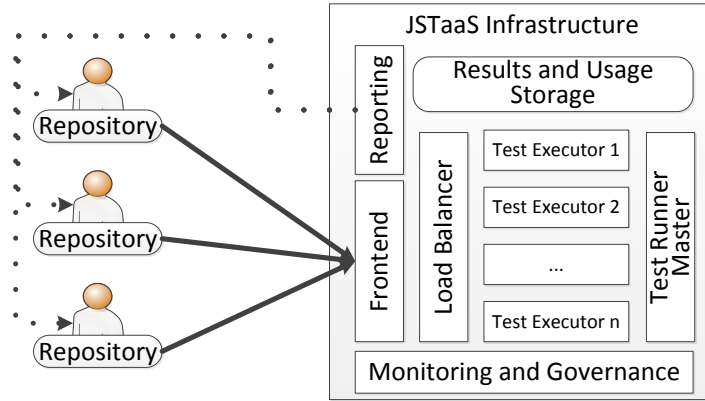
JSTaaS Infrastructure

Reporting

Results and Usage Storage

Repository

Repository

Repository

Frontend

Load Balancer

Test Executor 1

Test Executor 2

...

Test Executor n

Test Runner Master

Monitoring and Governance